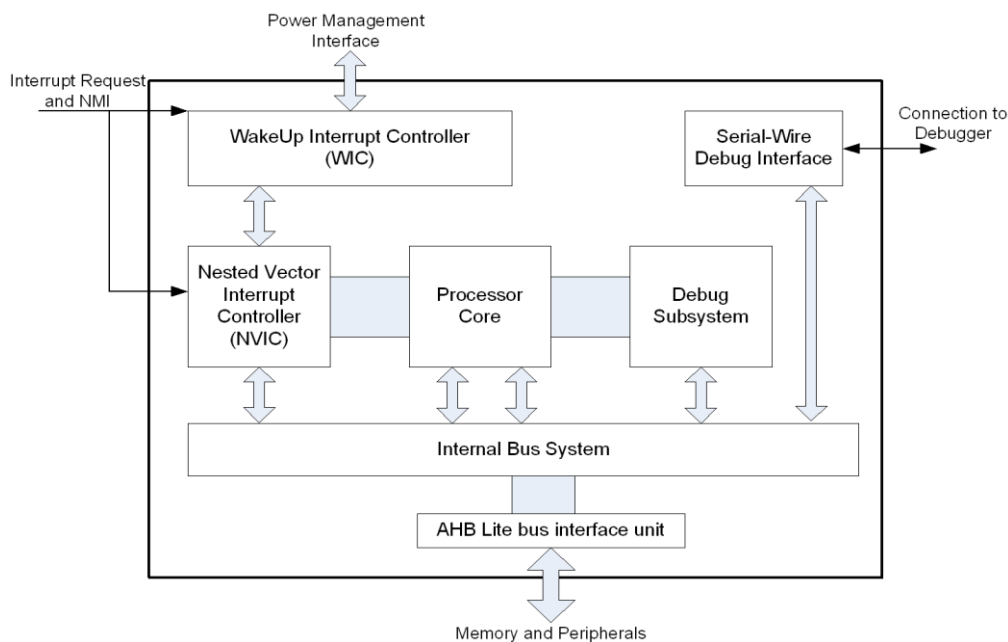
Power Management Interface

Interrupt Request and NMI

WakeUp Interrupt Controller (WIC)

Serial-Wire Debug Interface

Connection to Debugger

Nested Vector Interrupt Controller (NVIC)

Processor Core

Debug Subsystem

Internal Bus System

AHB Lite bus interface unit

Memory and Peripherals